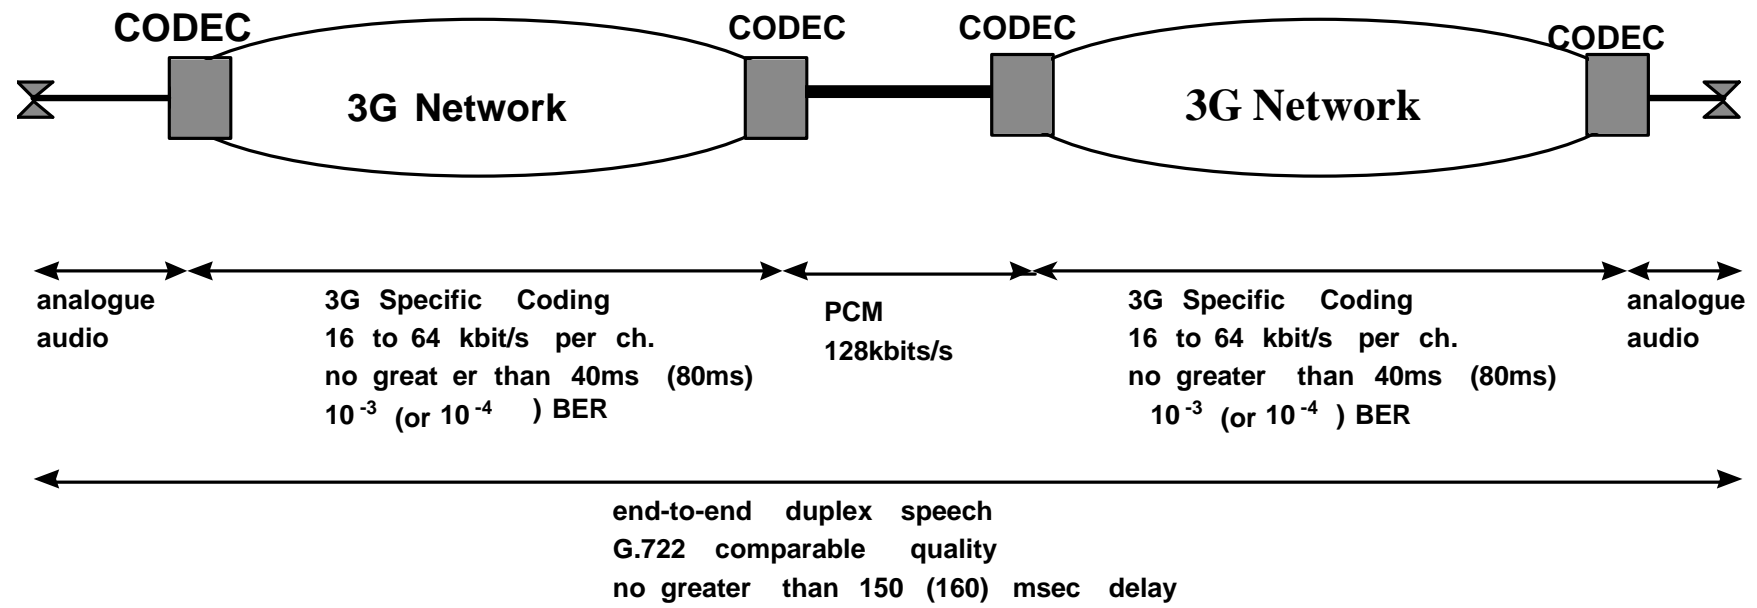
CODEC

3G Network

CODEC

CODEC

3G Network

CODEC

analogue audio

3G Specific Coding
16 to 64 kbit/s per ch.
no great er than 40ms (80ms)
$10^{-3}$ (or $10^{-4}$ ) BER

PCM
128kbits/s

3G Specific Coding
16 to 64 kbit/s per ch.
no greater than 40ms (80ms)
$10^{-3}$ (or $10^{-4}$ ) BER

analogue audio

end-to-end duplex speech
G.722 comparable quality
no greater than 150 (160) msec delay